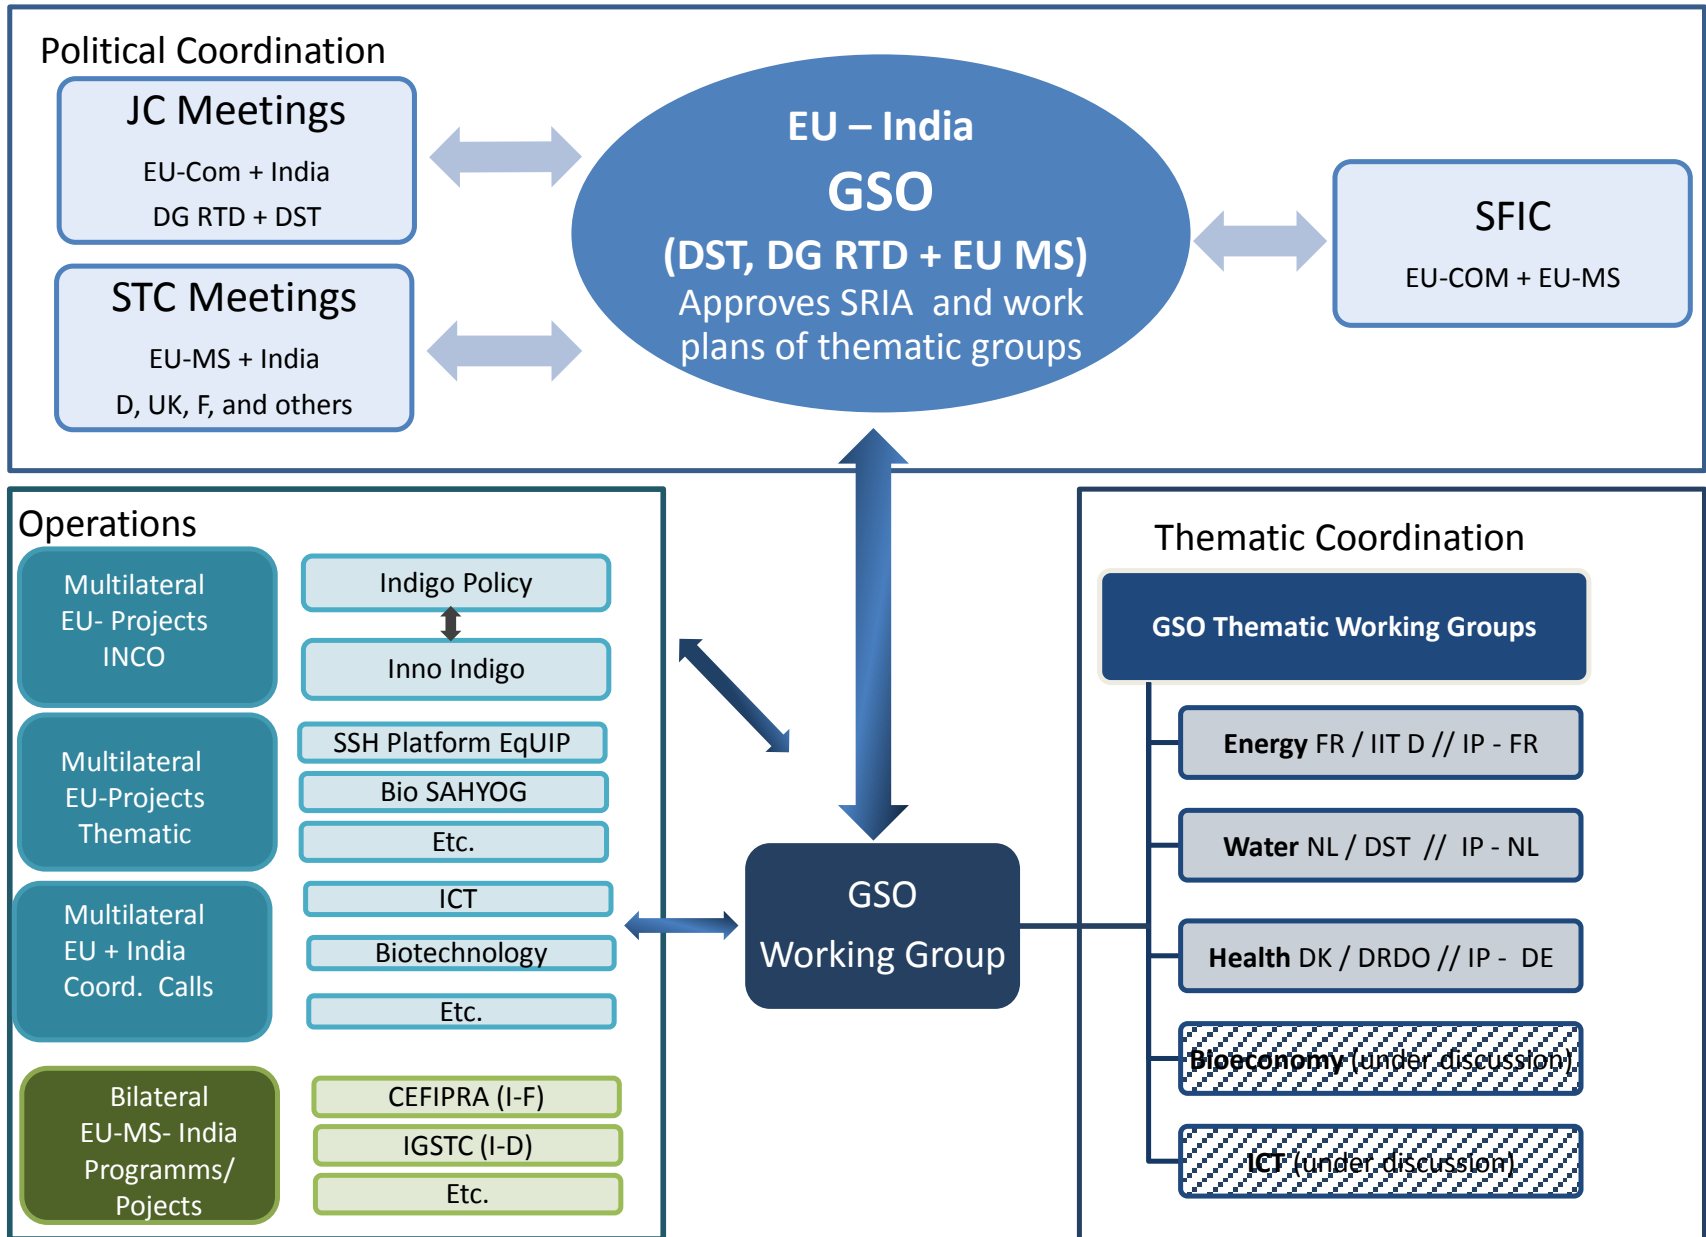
Political Coordination

JC Meetings
EU-Com + India
DG RTD + DST

STC Meetings
EU-MS + India
D, UK, F, and others

EU – India
GSO
(DST, DG RTD + EU MS)
Approves SRIA and work plans of thematic groups

SFIC
EU-COM + EU-MS

Operations

Multilateral EU- Projects INCO

Indigo Policy

Inno Indigo

Multilateral EU-Projects Thematic

SSH Platform EqUIP

Bio SAHYOG

Etc.

Multilateral EU + India Coord. Calls

ICT

Biotechnology

Etc.

Bilateral EU-MS- India Programms/ Pojects

CEFIPRA (I-F)

IGSTC (I-D)

Etc.

GSO Working Group

Thematic Coordination

GSO Thematic Working Groups

Energy FR / IIT D // IP - FR

Water NL / DST // IP - NL

Health DK / DRDO // IP - DE

Bioeconomy (under discussion)

ICT (under discussion)